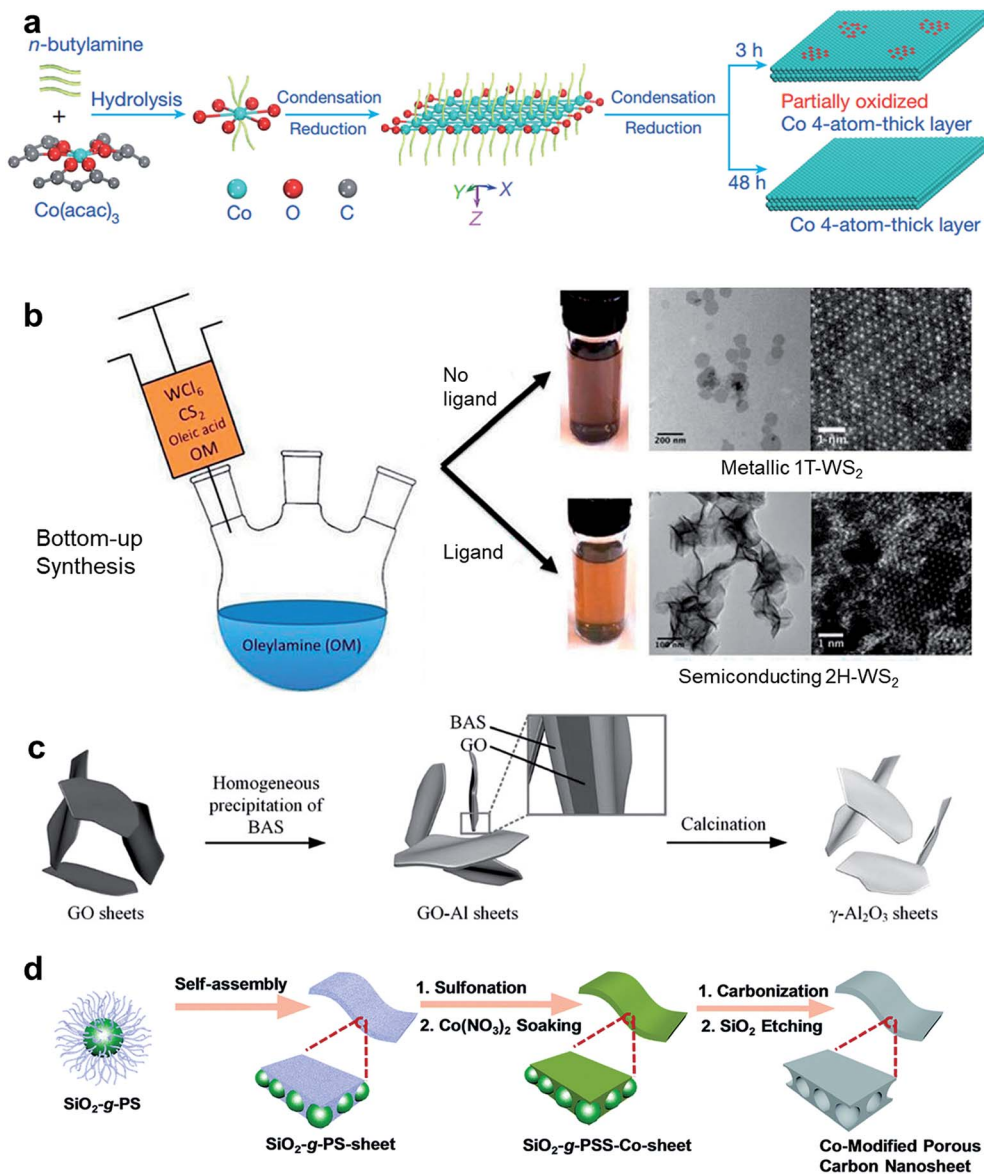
a

n-butylamine

+

Co(acac)$_3$

Hydrolysis

Co O C

Condensation
Reduction

Y X
Z

Condensation
Reduction

3 h

Partially oxidized
Co 4-atom-thick layer

48 h

Co 4-atom-thick layer

b

WCl$_6$
CS$_2$
Oleic acid
OM

Bottom-up
Synthesis

Oleylamine (OM)

No
ligand

Ligand

200 nm

1 nm

Metallic 1T-WS$_2$

100 nm

1 nm

Semiconducting 2H-WS$_2$

c

GO sheets

Homogeneous
precipitation of
BAS

BAS
GO

GO-Al sheets

Calcination

γ-Al$_2$O$_3$ sheets

d

SiO$_2$-g-PS

Self-assembly

SiO$_2$-g-PS-sheet

1. Sulfonation
2. Co(NO$_3$)$_2$ Soaking

SiO$_2$-g-PSS-Co-sheet

1. Carbonization
2. SiO$_2$ Etching

Co-Modified Porous
Carbon Nanosheet